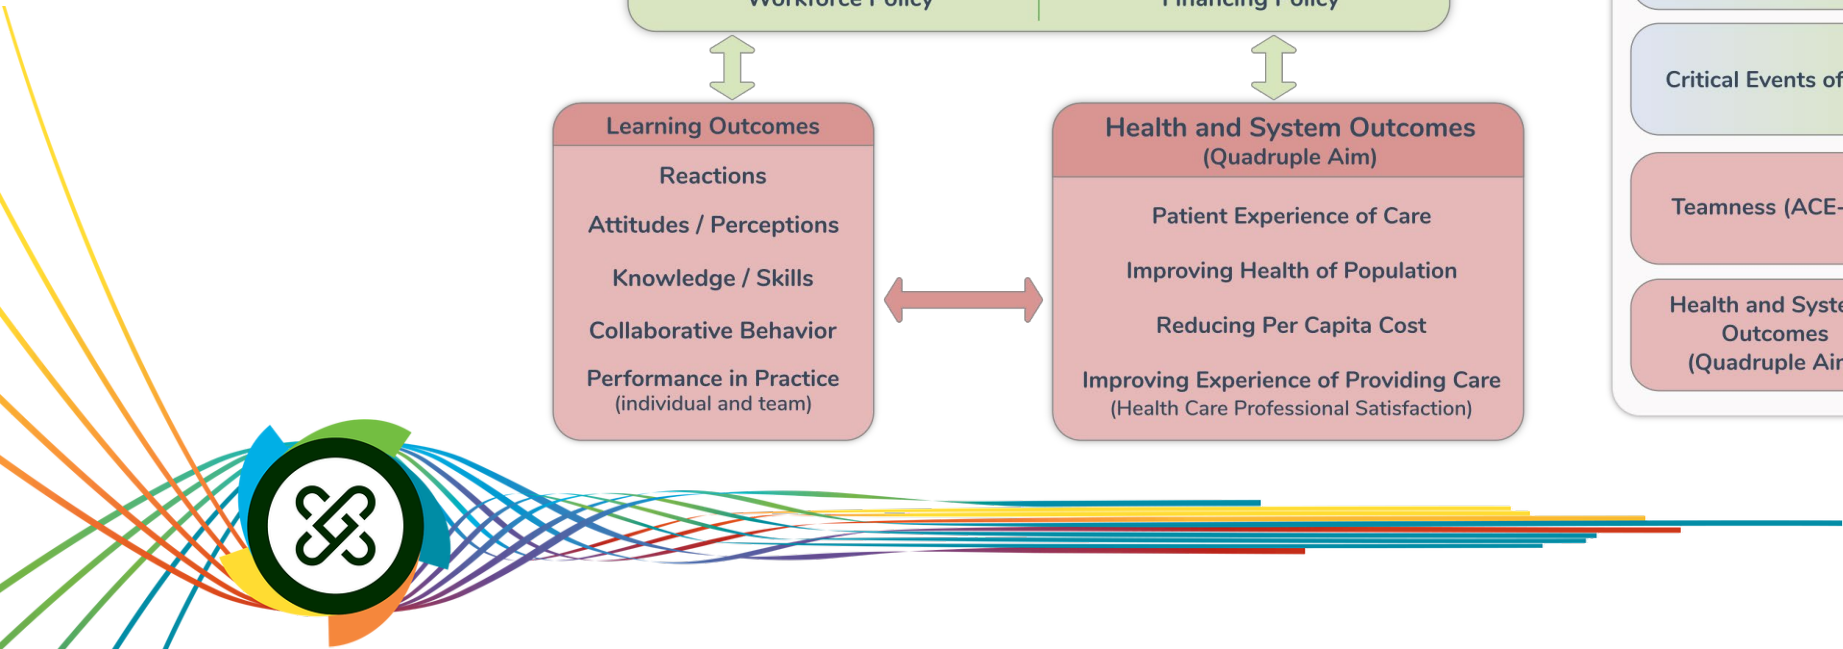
Workforce Policy
Financing Policy

Learning Outcomes
Reactions
Attitudes / Perceptions
Knowledge / Skills
Collaborative Behavior
Performance in Practice
(individual and team)

Health and System Outcomes
(Quadruple Aim)
Patient Experience of Care
Improving Health of Population
Reducing Per Capita Cost
Improving Experience of Providing Care
(Health Care Professional Satisfaction)

Critical Events of
Teamness (ACE-
Health and Syste
Outcomes
(Quadruple Air